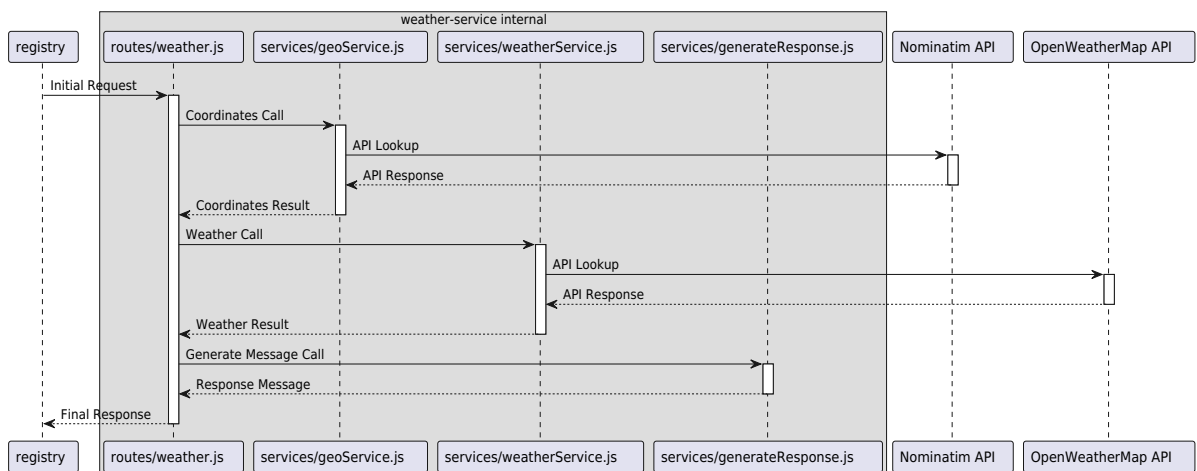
weather-service internal

registry

routes/weather.js

services/geoService.js

services/weatherService.js

services/generateResponse.js

Nominatim API

OpenWeatherMap API

Initial Request

Coordinates Call

API Lookup

API Response

Coordinates Result

Weather Call

API Lookup

API Response

Weather Result

Generate Message Call

Response Message

Final Response

registry

routes/weather.js

services/geoService.js

services/weatherService.js

services/generateResponse.js

Nominatim API

OpenWeatherMap API